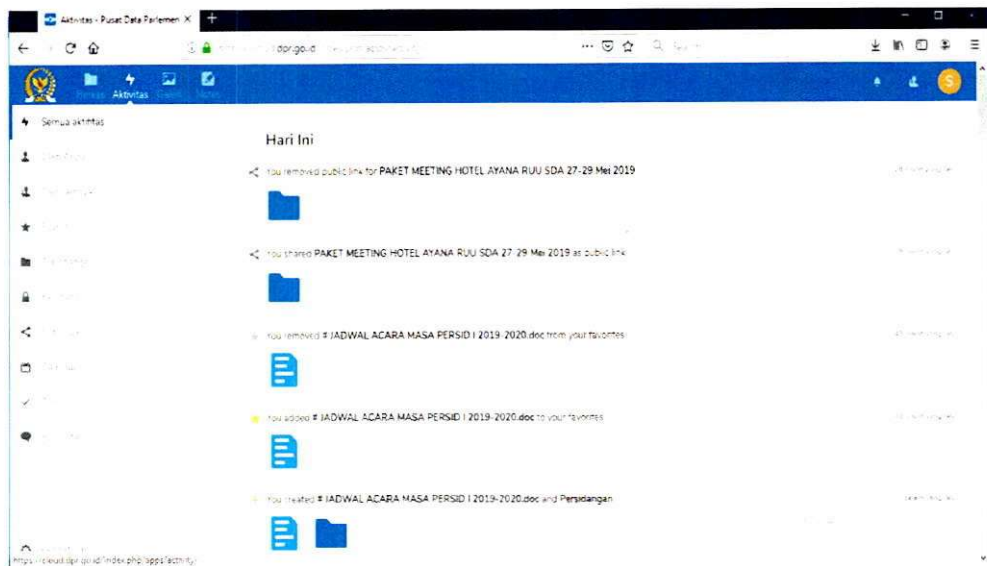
Aktivitas - Pusat Data Parlemen ×

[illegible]dpr.go.id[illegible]

Berkas Aktivitas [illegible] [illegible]

S

Semua aktivitas

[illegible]

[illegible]

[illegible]

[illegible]

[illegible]

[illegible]

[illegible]

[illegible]

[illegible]

Hari Ini

You removed public link for PAKET MEETING HOTEL AYANA RUU SDA 27-29 Mei 2019

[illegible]

You shared PAKET MEETING HOTEL AYANA RUU SDA 27-29 Mei 2019 as public link

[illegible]

You removed # JADWAL ACARA MASA PERSID I 2019-2020.doc from your favorites

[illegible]

You added # JADWAL ACARA MASA PERSID I 2019-2020.doc to your favorites

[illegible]

You created # JADWAL ACARA MASA PERSID I 2019-2020.doc and Persidangan

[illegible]

https://cloud.dpr.go.id/index.php/apps/activity/